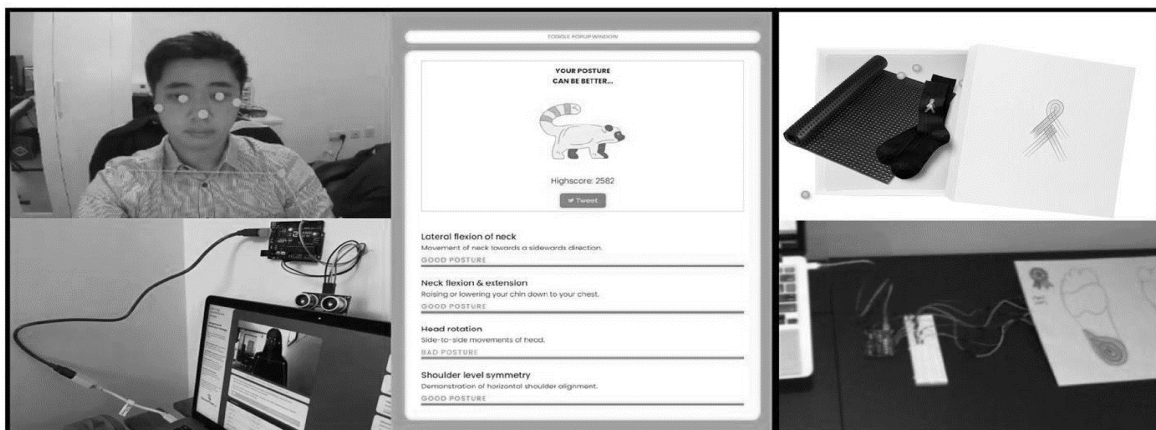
TOGGLE POPUP WINDOW

YOUR POSTURE CAN BE BETTER...

Highscore: 2582

Tweet

Lateral flexion of neck
Movement of neck towards a sidewards direction.
GOOD POSTURE

Neck flexion & extension
Raising or lowering your chin down to your chest.
GOOD POSTURE

Head rotation
Side-to-side movements of head.
BAD POSTURE

Shoulder level symmetry
Demonstration of horizontal shoulder alignment.
GOOD POSTURE